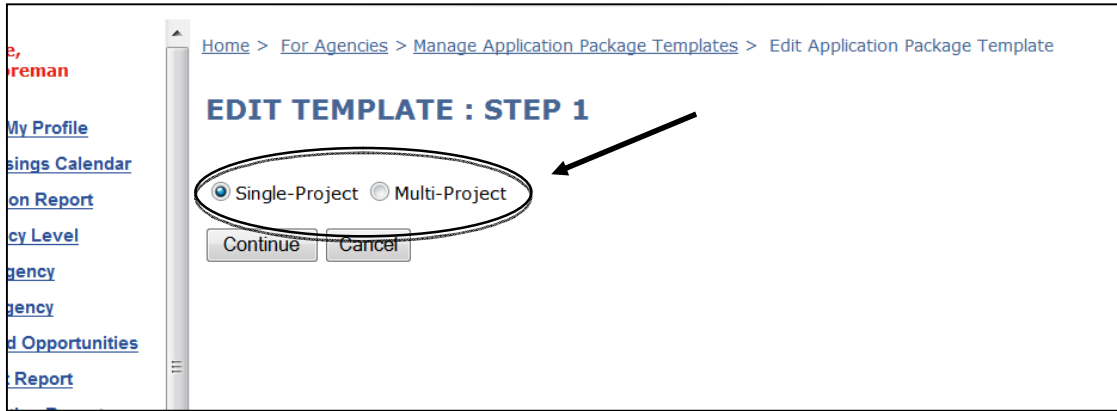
e,
oreman

My Profile
sings Calendar
on Report
cy Level
gency
gency
d Opportunities
t Report

Home > For Agencies > Manage Application Package Templates > Edit Application Package Template

EDIT TEMPLATE : STEP 1

Single-Project Multi-Project

Continue Cancel